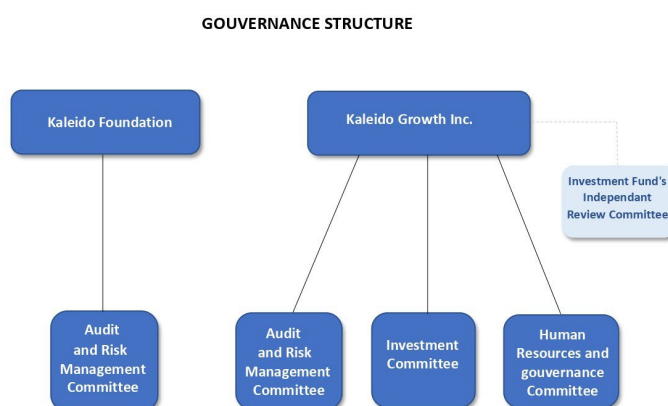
GOUVERNANCE STRUCTURE

Kaleido Foundation

Kaleido Growth Inc.

Investment Fund's Independant Review Committee

Audit and Risk Management Committee

Audit and Risk Management Committee

Investment Committee

Human Resources and gouvernance Committee